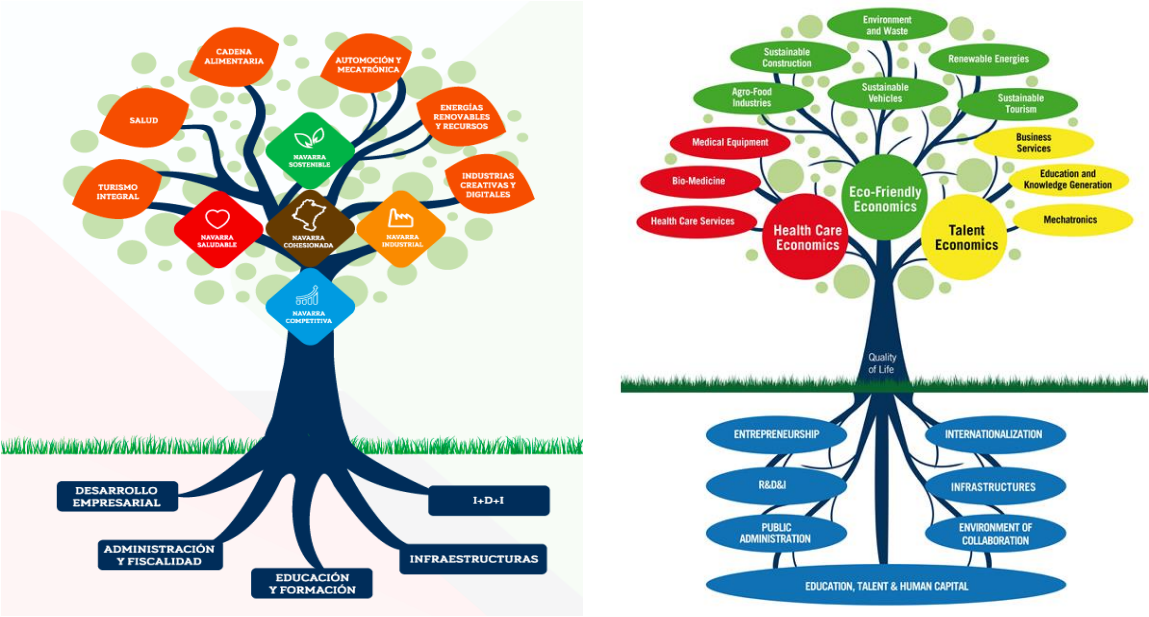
CADENA ALIMENTARIA

AUTOMOCIÓN Y MECATRÓNICA

SALUD

ENERGÍAS RENOVABLES Y RECURSOS

NAVARRA SOSTENIBLE

TURISMO INTEGRAL

INDUSTRIAS CREATIVAS Y DIGITALES

NAVARRA SALUDABLE

NAVARRA COHESIONADA

NAVARRA INDUSTRIAL

NAVARRA COMPETITIVA

DESARROLLO EMPRESARIAL

I+D+I

ADMINISTRACIÓN Y FISCALIDAD

INFRAESTRUCTURAS

EDUCACIÓN Y FORMACIÓN

Environment and Waste

Sustainable Construction

Renewable Energies

Agro-Food Industries

Sustainable Vehicles

Sustainable Tourism

Medical Equipment

Business Services

Bio-Medicine

Eco-Friendly Economics

Education and Knowledge Generation

Health Care Services

Health Care Economics

Talent Economics

Mechatronics

Quality of Life

ENTREPRENEURSHIP

INTERNATIONALIZATION

R&D&I

INFRASTRUCTURES

PUBLIC ADMINISTRATION

ENVIRONMENT OF COLLABORATION

EDUCATION, TALENT & HUMAN CAPITAL